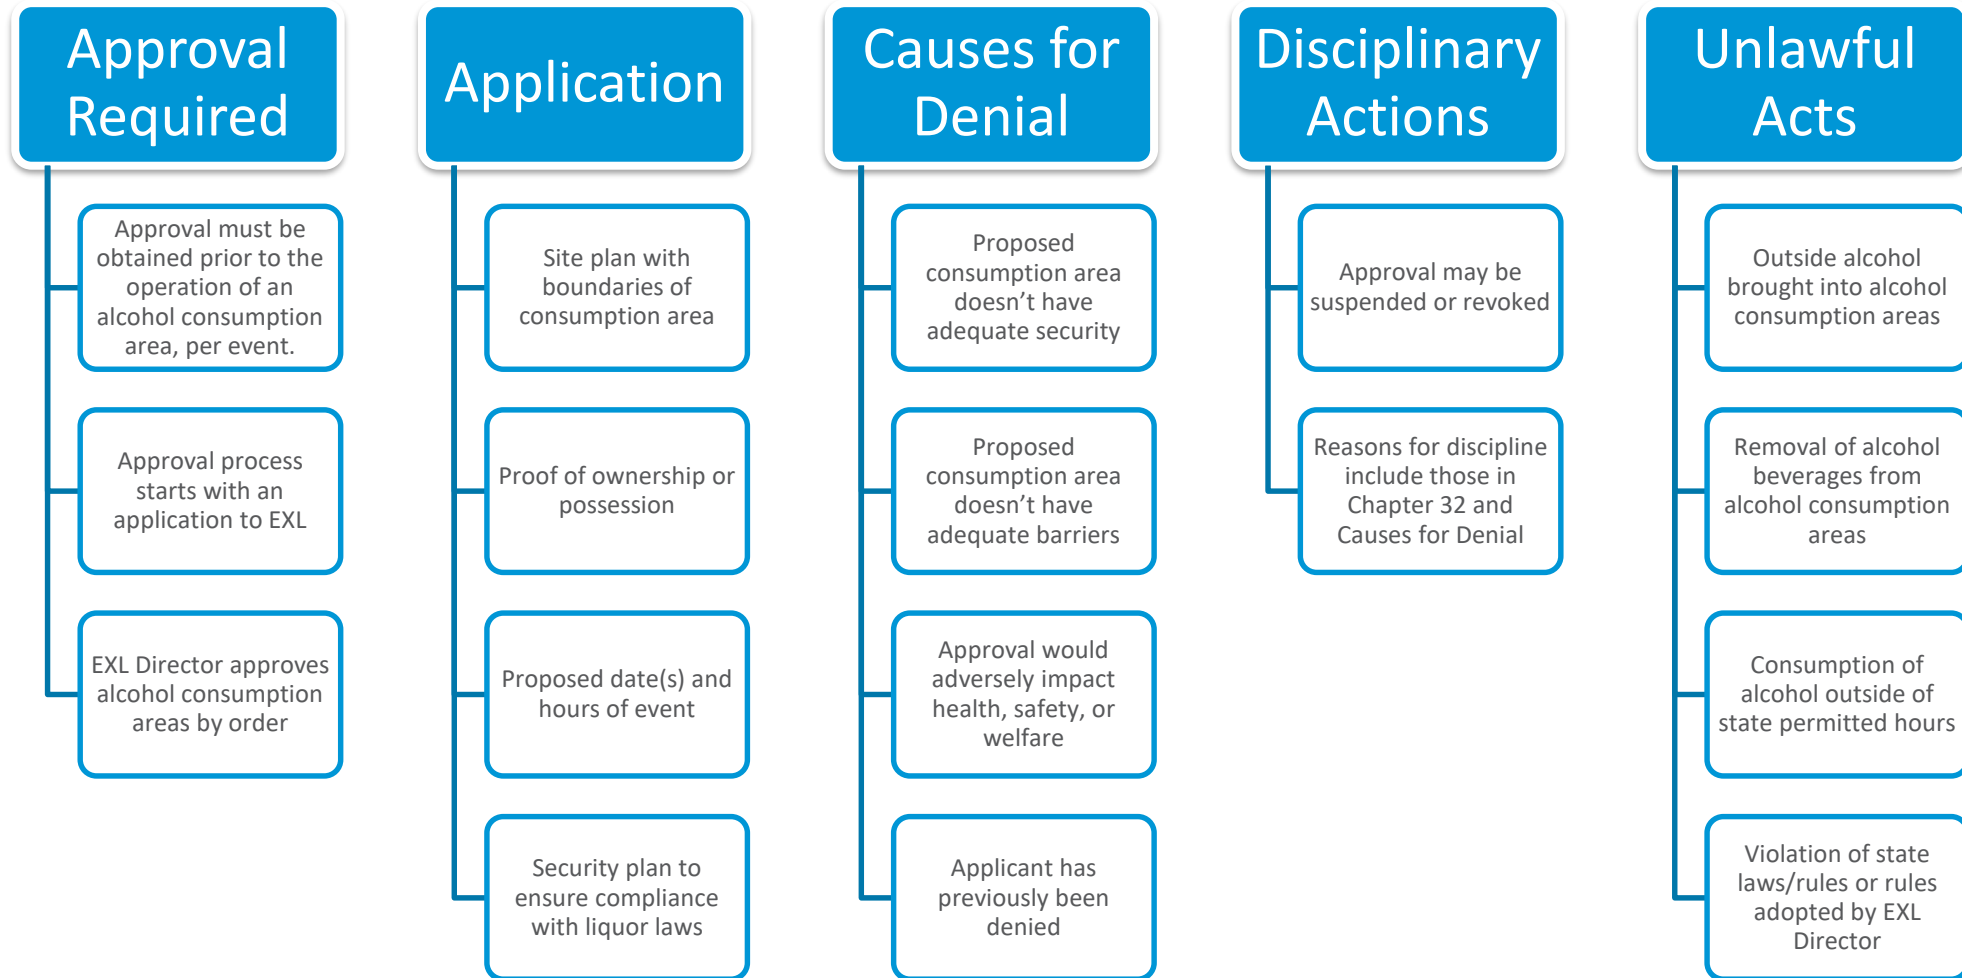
Approval Required

Approval must be obtained prior to the operation of an alcohol consumption area, per event.

Approval process starts with an application to EXL

EXL Director approves alcohol consumption areas by order

Application

Site plan with boundaries of consumption area

Proof of ownership or possession

Proposed date(s) and hours of event

Security plan to ensure compliance with liquor laws

Causes for Denial

Proposed consumption area doesn’t have adequate security

Proposed consumption area doesn’t have adequate barriers

Approval would adversely impact health, safety, or welfare

Applicant has previously been denied

Disciplinary Actions

Approval may be suspended or revoked

Reasons for discipline include those in Chapter 32 and Causes for Denial

Unlawful Acts

Outside alcohol brought into alcohol consumption areas

Removal of alcohol beverages from alcohol consumption areas

Consumption of alcohol outside of state permitted hours

Violation of state laws/rules or rules adopted by EXL Director